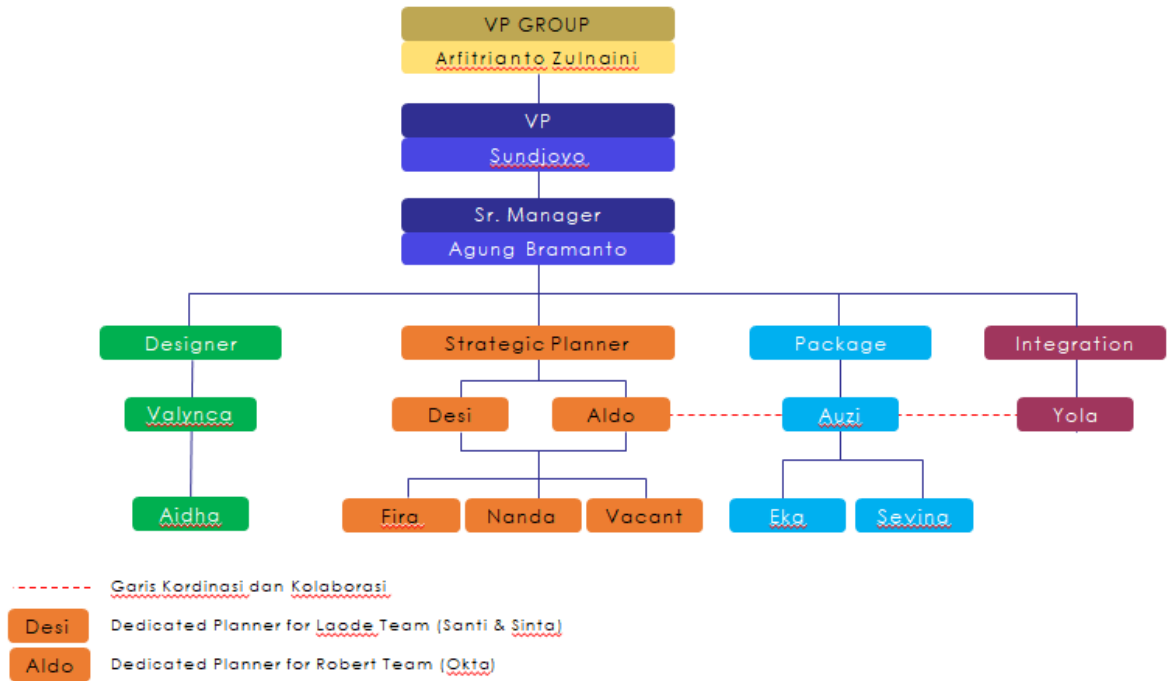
VP GROUP
Arfitrianto Zulnaini

VP
Sundjoyo

Sr. Manager
Agung Bramanto

Designer
Valynca
Aidha

Strategic Planner
Desi
Aldo
Fira
Nanda
Vacant

Package
Auzi
Eka
Sevina

Integration
Yola

Garis Kordinasi dan Kolaborasi
Desi Dedicated Planner for Laode Team (Santi & Sinta)
Aldo Dedicated Planner for Robert Team (Okta)